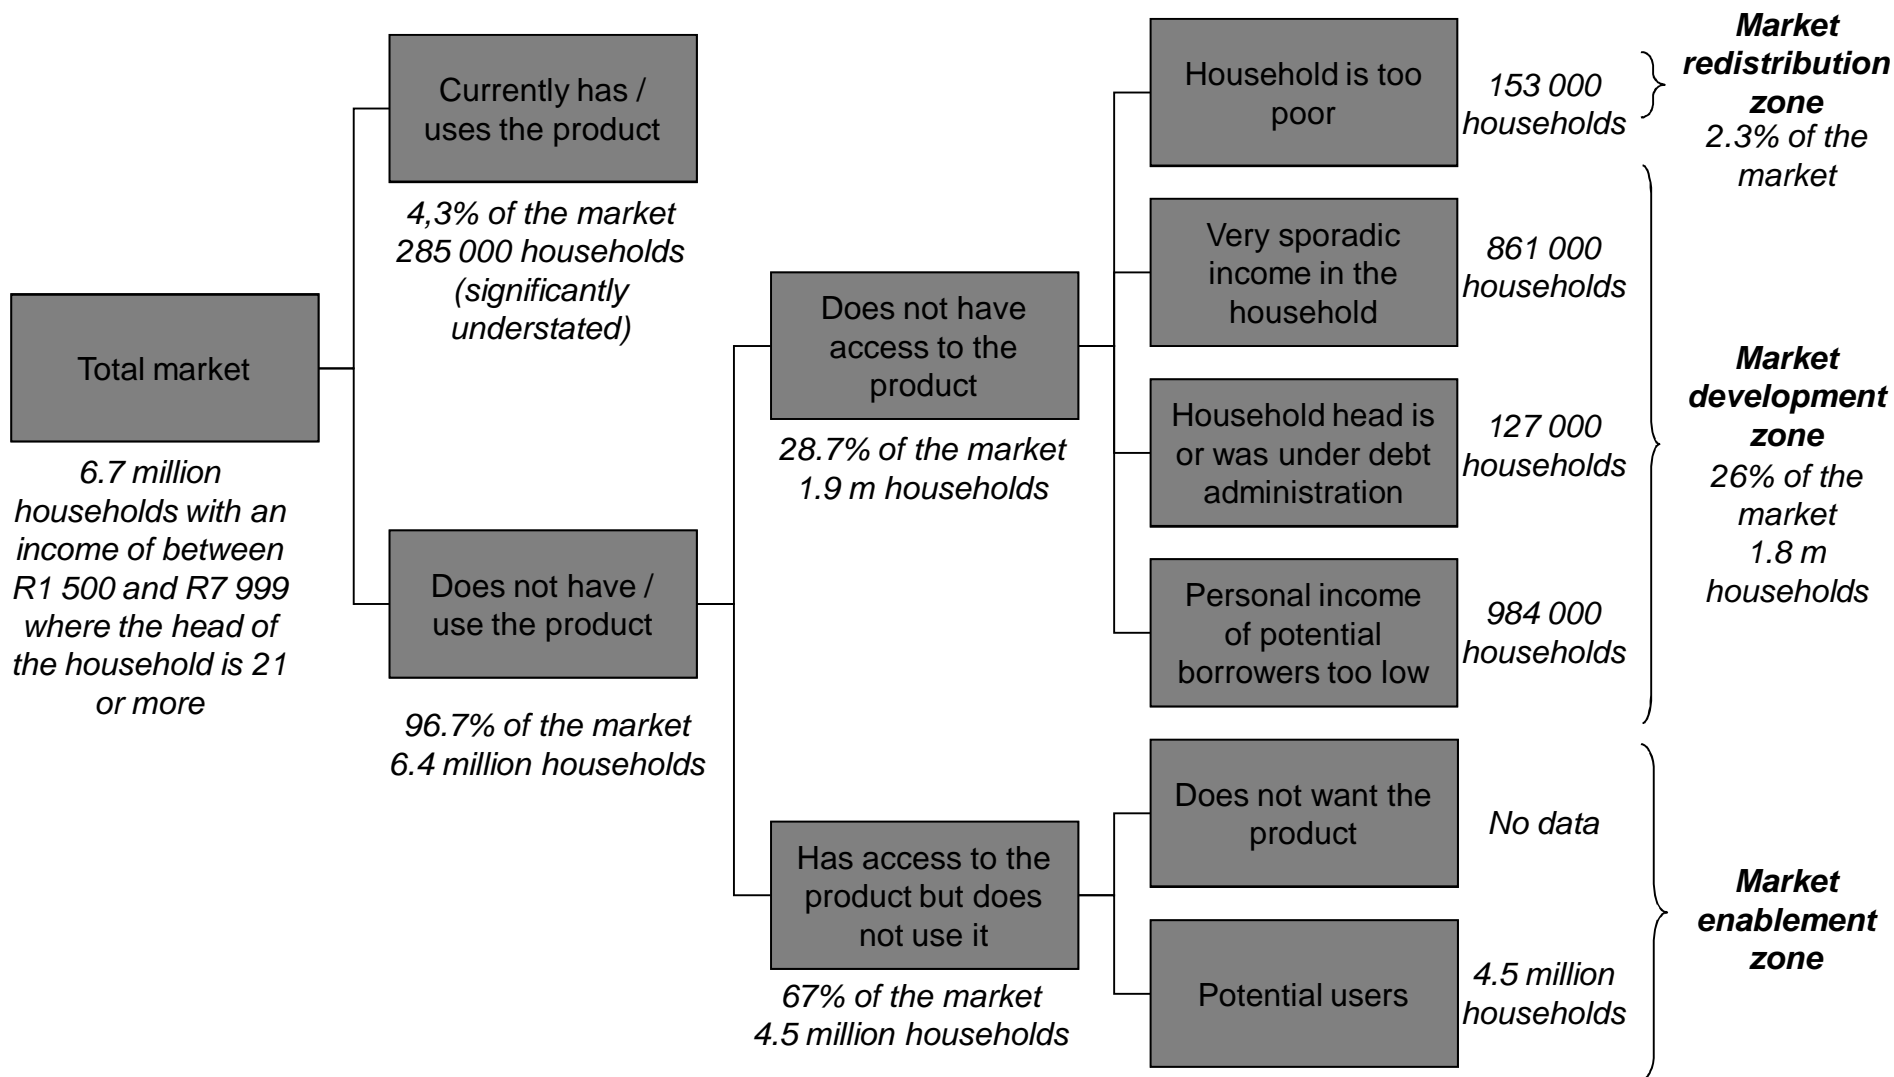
Total market

6.7 million households with an income of between R1 500 and R7 999 where the head of the household is 21 or more

Currently has / uses the product

4,3% of the market 285 000 households (significantly understated)

Does not have / use the product

96.7% of the market 6.4 million households

Does not have access to the product

28.7% of the market 1.9 m households

Has access to the product but does not use it

67% of the market 4.5 million households

Household is too poor

153 000 households

Very sporadic income in the household

861 000 households

Household head is or was under debt administration

127 000 households

Personal income of potential borrowers too low

984 000 households

Does not want the product

No data

Potential users

4.5 million households

Market redistribution zone
2.3% of the market

Market development zone
26% of the market
1.8 m households

Market enablement zone